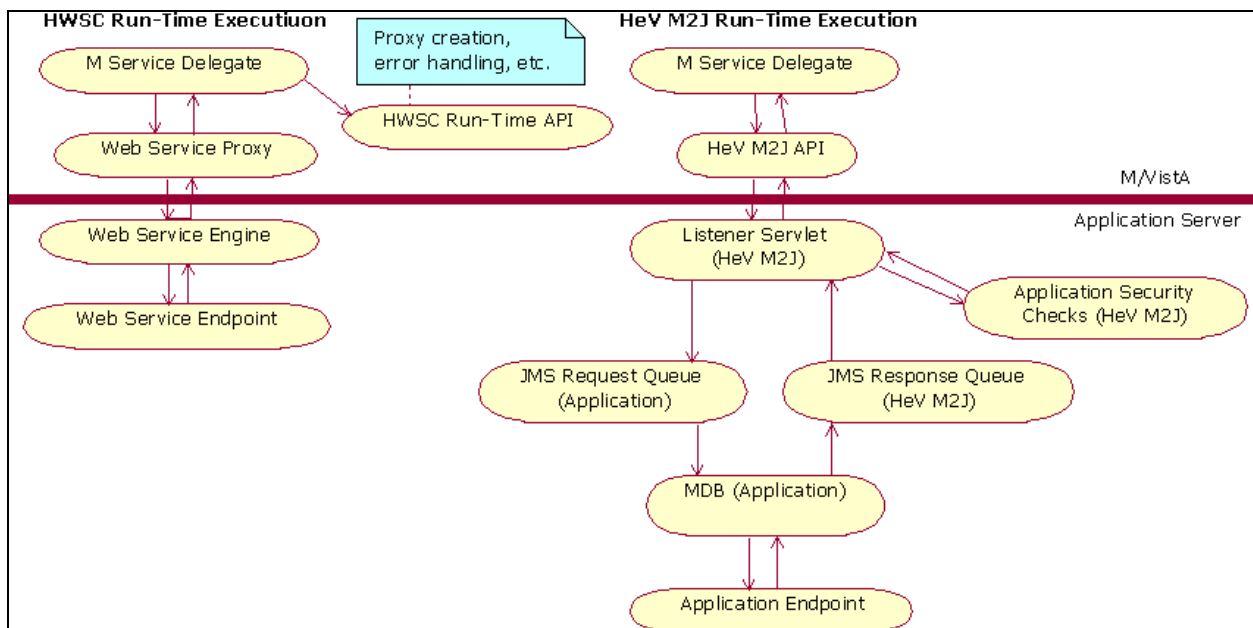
HWSC Run-Time Executiuon

Proxy creation, error handling, etc.

M Service Delegate

HWSC Run-Time API

Web Service Proxy

Web Service Engine

Web Service Endpoint

HeV M2J Run-Time Execution

M Service Delegate

HeV M2J API

M/VistA

Application Server

Listener Servlet (HeV M2J)

Application Security Checks (HeV M2J)

JMS Request Queue (Application)

JMS Response Queue (HeV M2J)

MDB (Application)

Application Endpoint